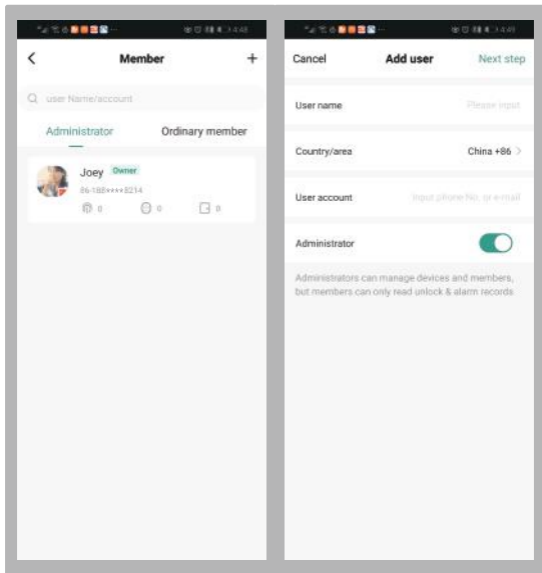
<
Member
+
user Name/account
Administrator
Ordinary member
Joey
Owner
86-188****8214
0
0
0

Cancel
Add user
Next step
User name
Please input
Country/area
China +86 >
User account
Input phone No. or e-mail
Administrator
Administrators can manage devices and members, but members can only read unlock & alarm records